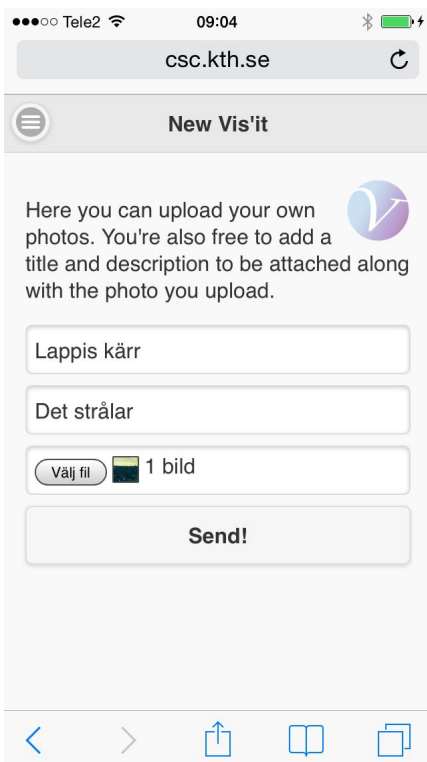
●●●○○ Tele2 09:04

csc.kth.se

New Vis'it

V

Here you can upload your own photos. You're also free to add a title and description to be attached along with the photo you upload.

Lappis kärr

Det strålar

Välj fil 1 bild

Send!